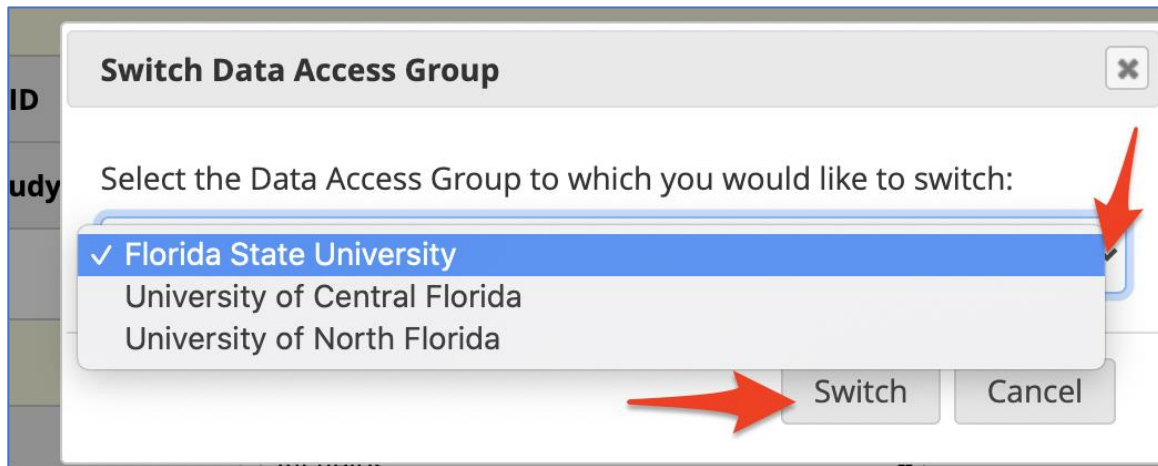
ID

udy

Switch Data Access Group

×

Select the Data Access Group to which you would like to switch:

✓ Florida State University
University of Central Florida
University of North Florida

Switch

Cancel